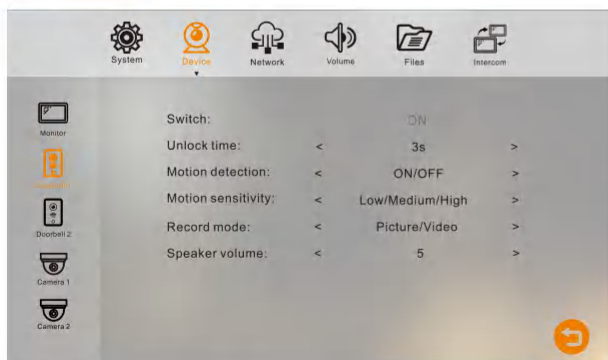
System
Device
Network
Volume
Files
Intercom

Monitor
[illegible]
Doorbell 2
Camera 1
Camera 2

Switch: ON
Unlock time: < 3s >
Motion detection: < ON/OFF >
Motion sensitivity: < Low/Medium/High >
Record mode: < Picture/Video >
Speaker volume: < 5 >